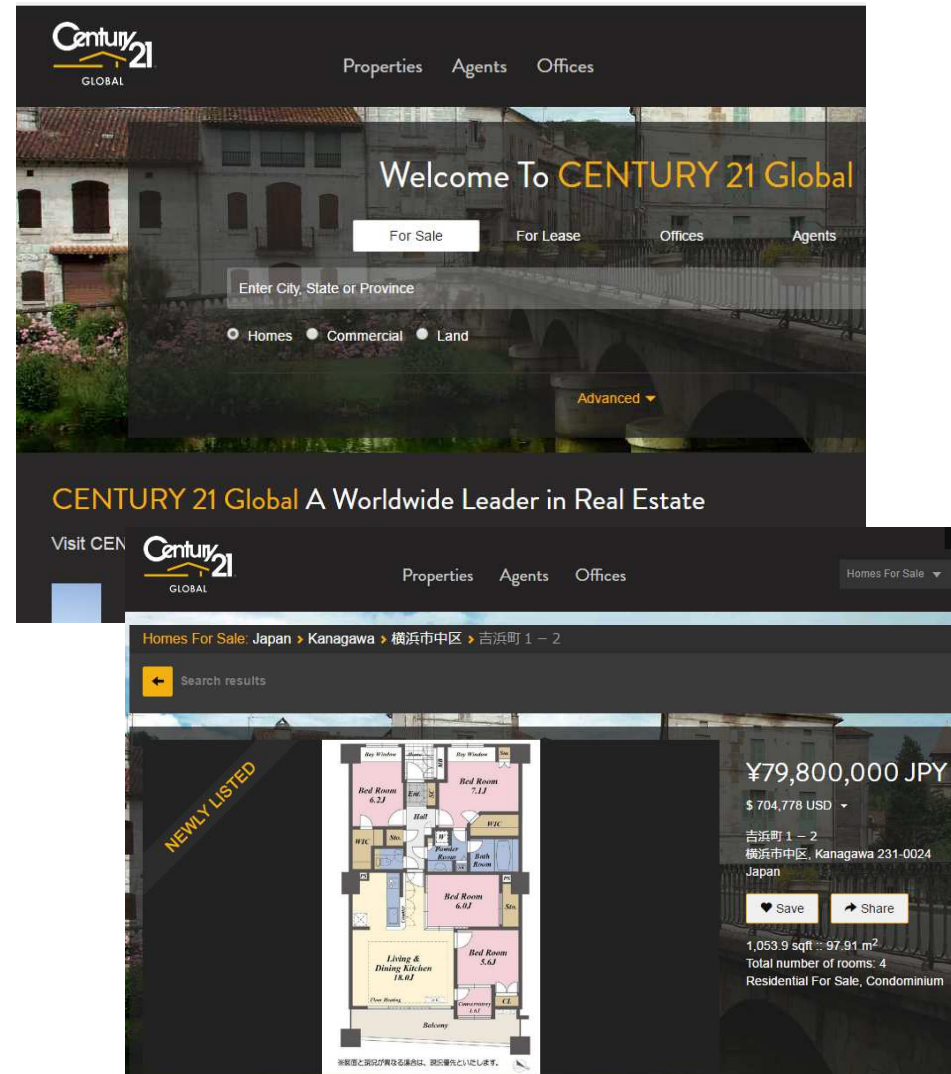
Century 21 GLOBAL

Properties Agents Offices

Welcome To CENTURY 21 Global

For Sale For Lease Offices Agents

Enter City, State or Province

Homes Commercial Land

Advanced

CENTURY 21 Global A Worldwide Leader in Real Estate

Visit CEN

Century 21 GLOBAL

Properties Agents Offices

Homes For Sale

Homes For Sale: Japan > Kanagawa > 横浜市中区 > 吉浜町１－２

Search results

NEWLY LISTED

Bay Window
Bay Window
Bed Room 6.2J
Bed Room 7.1J
Ent.
Hall
WIC
WIC
Sto.
Powder Room
Bath Room
Bed Room 6.0J
Sto.
Living & Dining Kitchen 18.0J
Bed Room 5.6J
Floor Heating
Conservatory
CL
Balcony
※図面と現況が異なる場合は、現況優先といたします。

¥79,800,000 JPY
$ 704,778 USD

吉浜町１－２
横浜市中区, Kanagawa 231-0024
Japan

Save
Share

1,053.9 sqft :: 97.91 m$^2$
Total number of rooms: 4
Residential For Sale, Condominium